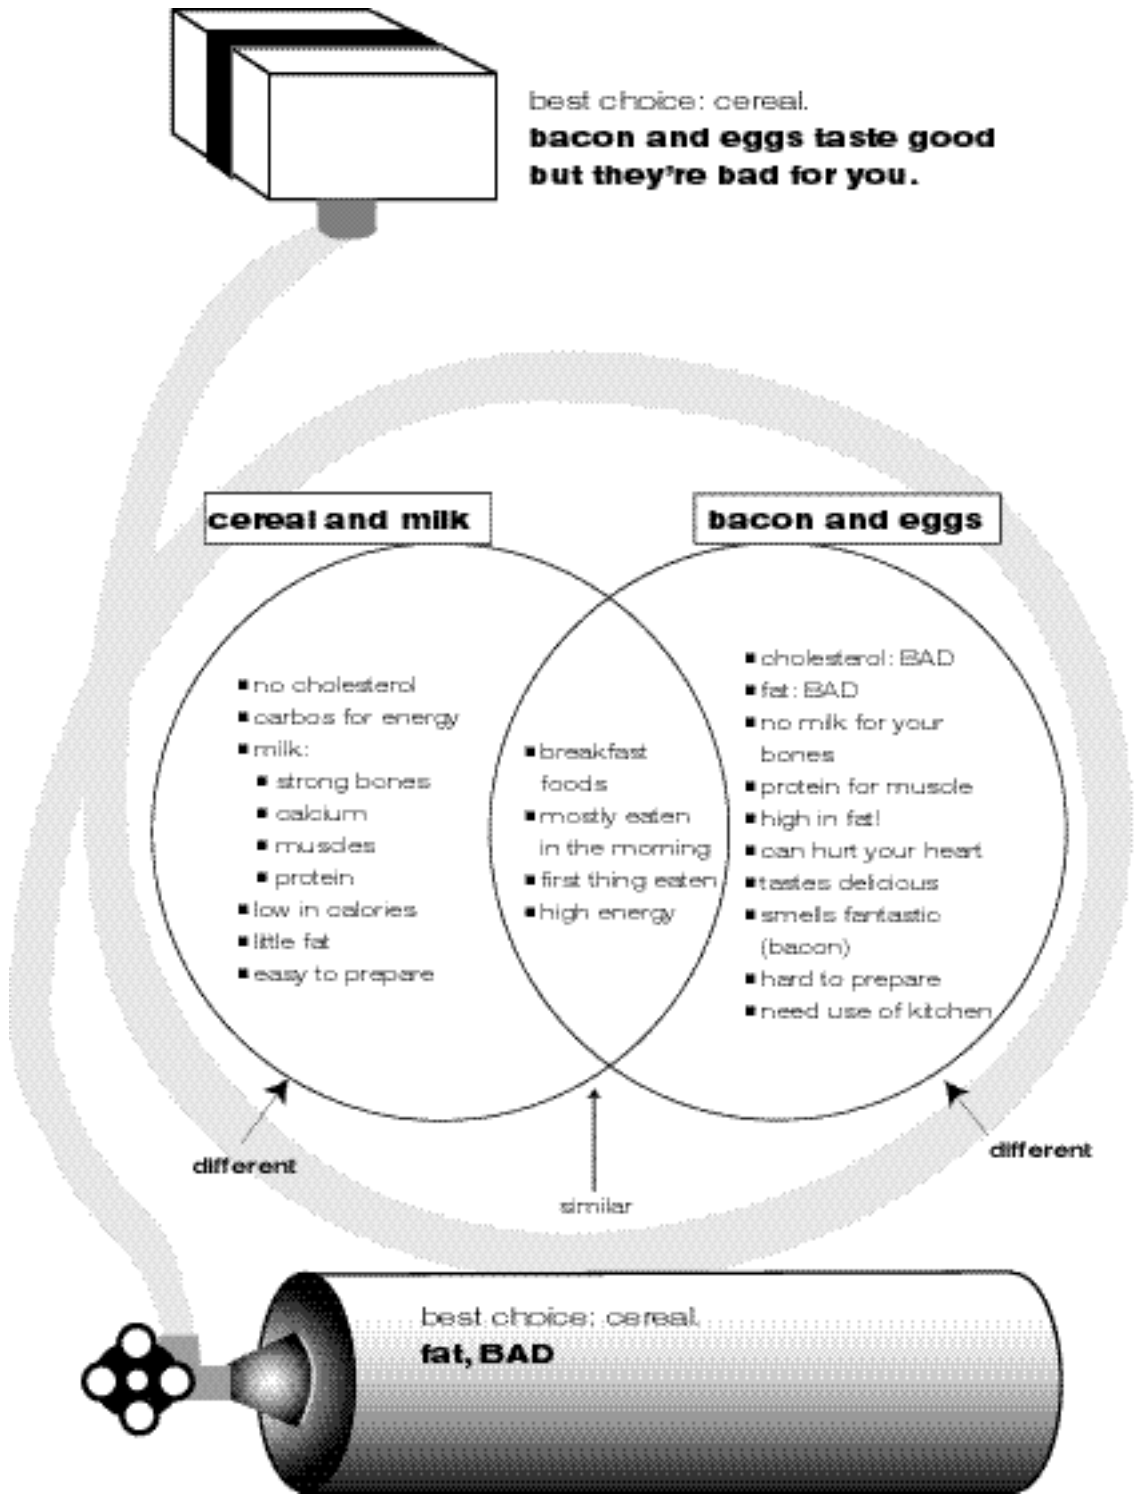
best choice: cereal.
**bacon and eggs taste good but they're bad for you.**

**cereal and milk**

- no cholesterol
- carbos for energy
- milk:
  - strong bones
  - calcium
  - muscles
  - protein
- low in calories
- little fat
- easy to prepare

- breakfast foods
- mostly eaten in the morning
- first thing eaten
- high energy

**bacon and eggs**

- cholesterol: BAD
- fat: BAD
- no milk for your bones
- protein for muscle
- high in fat!
- can hurt your heart
- tastes delicious
- smells fantastic (bacon)
- hard to prepare
- need use of kitchen

different

similar

different

best choice: cereal.
**fat, BAD**